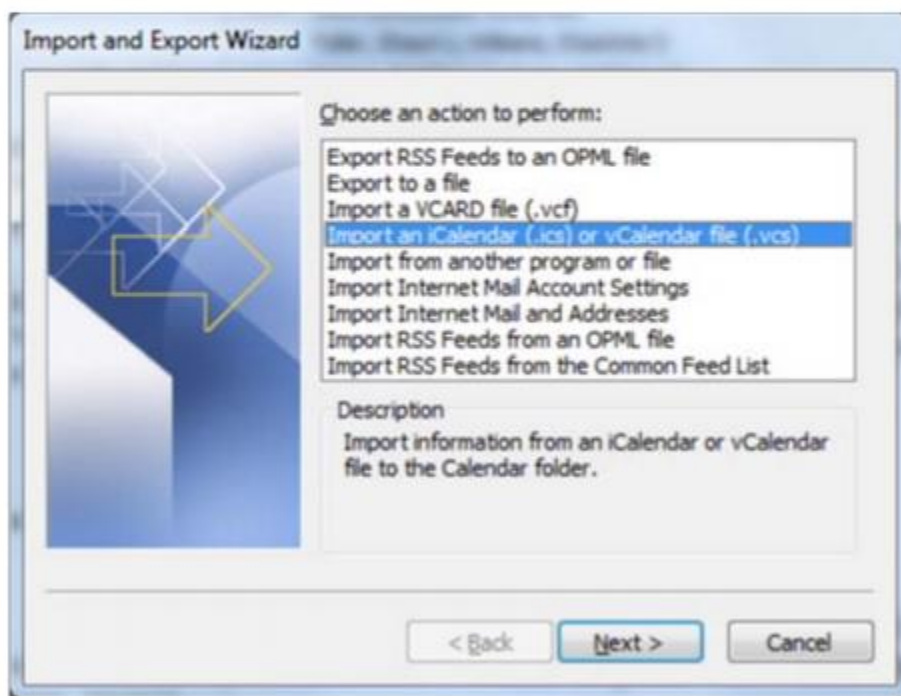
Import and Export Wizard

Choose an action to perform:

Export RSS Feeds to an OPML file
Export to a file
Import a VCARD file (.vcf)
Import an iCalendar (.ics) or vCalendar file (.vcs)
Import from another program or file
Import Internet Mail Account Settings
Import Internet Mail and Addresses
Import RSS Feeds from an OPML file
Import RSS Feeds from the Common Feed List

Description

Import information from an iCalendar or vCalendar file to the Calendar folder.

< Back

Next >

Cancel